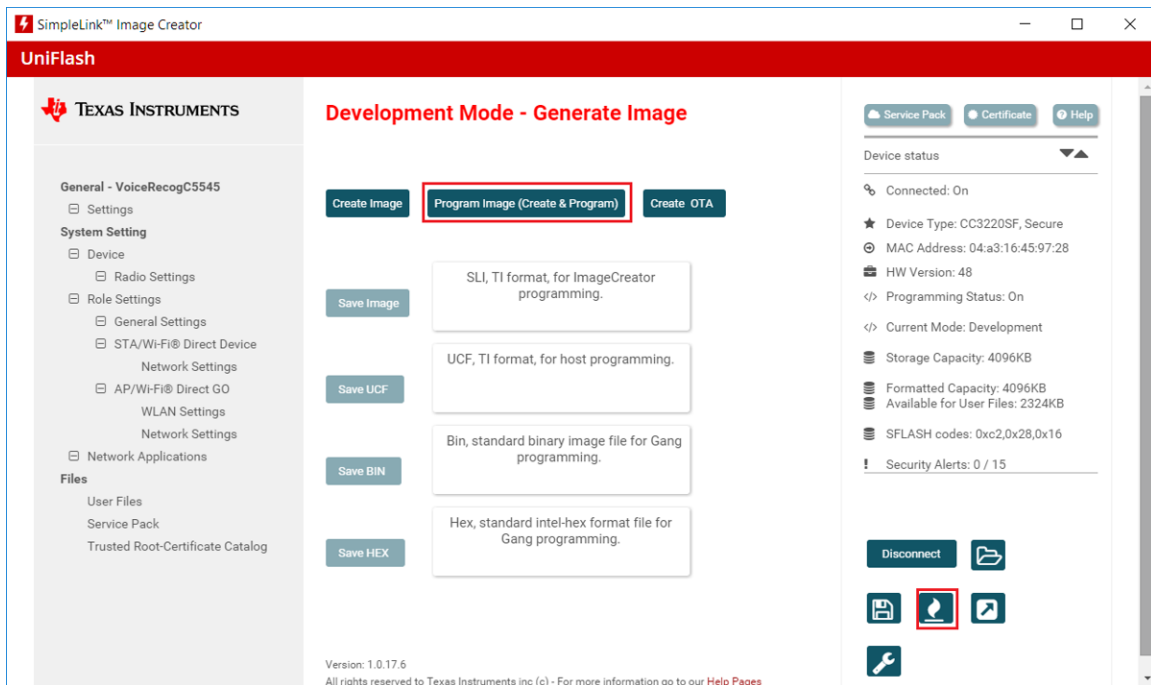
SimpleLink™ Image Creator

UniFlash

Texas Instruments

General - VoiceRecogC5545
⊟ Settings
System Setting
⊟ Device
⊟ Radio Settings
⊟ Role Settings
⊟ General Settings
⊟ STA/Wi-Fi® Direct Device
Network Settings
⊟ AP/Wi-Fi® Direct GO
WLAN Settings
Network Settings
⊟ Network Applications
Files
User Files
Service Pack
Trusted Root-Certificate Catalog

Development Mode - Generate Image

Create Image | Program Image (Create & Program) | Create OTA

Save Image
SLI, TI format, for ImageCreator programming.

Save UCF
UCF, TI format, for host programming.

Save BIN
Bin, standard binary image file for Gang programming.

Save HEX
Hex, standard intel-hex format file for Gang programming.

Version: 1.0.17.6
All rights reserved to Texas Instruments inc (c) - For more information go to our Help Pages

Service Pack | Certificate | Help

Device status

Connected: On
Device Type: CC3220SF, Secure
MAC Address: 04:a3:16:45:97:28
HW Version: 48
Programming Status: On
Current Mode: Development
Storage Capacity: 4096KB
Formatted Capacity: 4096KB
Available for User Files: 2324KB
SFLASH codes: 0xc2,0x28,0x16
Security Alerts: 0 / 15

Disconnect